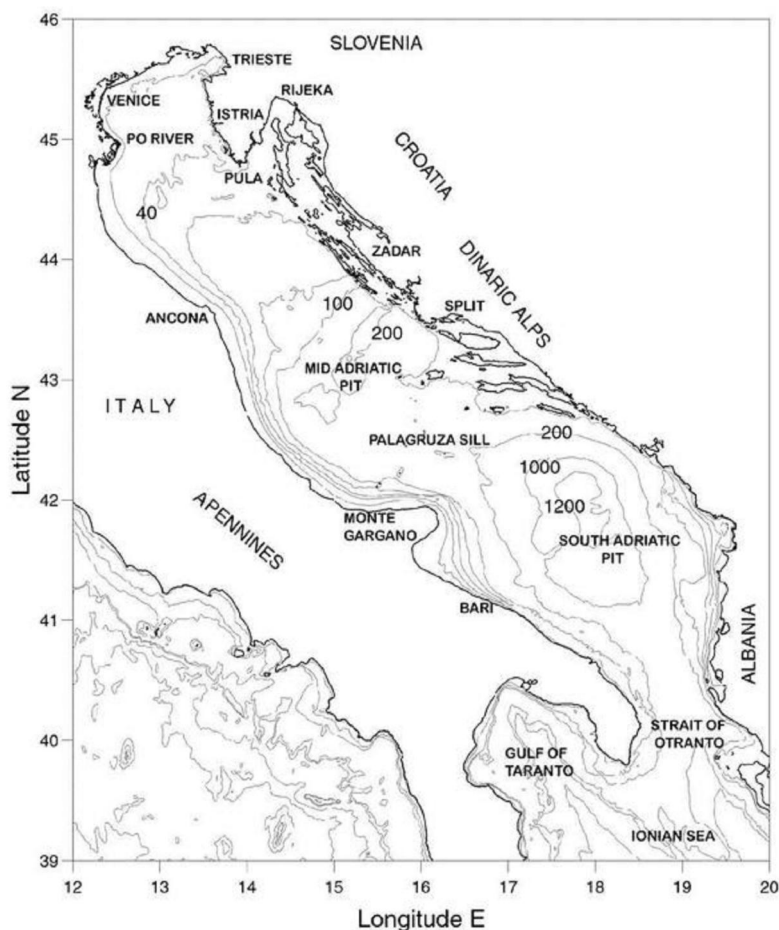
46
45
44
43
42
41
40
39

SLOVENIA
TRIESTE
VENICE
RIJEKA
ISTRIA
PO RIVER
CROATIA
PULA
40
ZADAR
DINARIC ALPS
ANCONA
100
SPLIT
200
MID ADRIATIC PIT
ITALY
PALAGRUZA SILL
200
1000
1200
APENNINES
MONTE GARGANO
SOUTH ADRIATIC PIT
BARI
ALBANIA
STRAIT OF OTRANTO
GULF OF TARANTO
IONIAN SEA

Latitude N

12
13
14
15
16
17
18
19
20
Longitude E